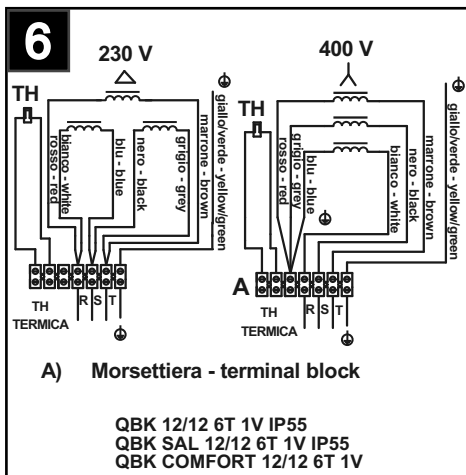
6

230 V

TH

rosso - red
bianco - white
blu - blue
nero - black
grigio - grey
marrone - brown
giallo/verde - yellow/green

TH
TERMICA

R S T

400 V

TH

rosso - red
grigio - grey
blu - blue
nero - black
bianco - white
marrone - brown
giallo/verde - yellow/green

A

TH
TERMICA

R S T

A) Morsettiera - terminal block

QBK 12/12 6T 1V IP55
QBK SAL 12/12 6T 1V IP55
QBK COMFORT 12/12 6T 1V